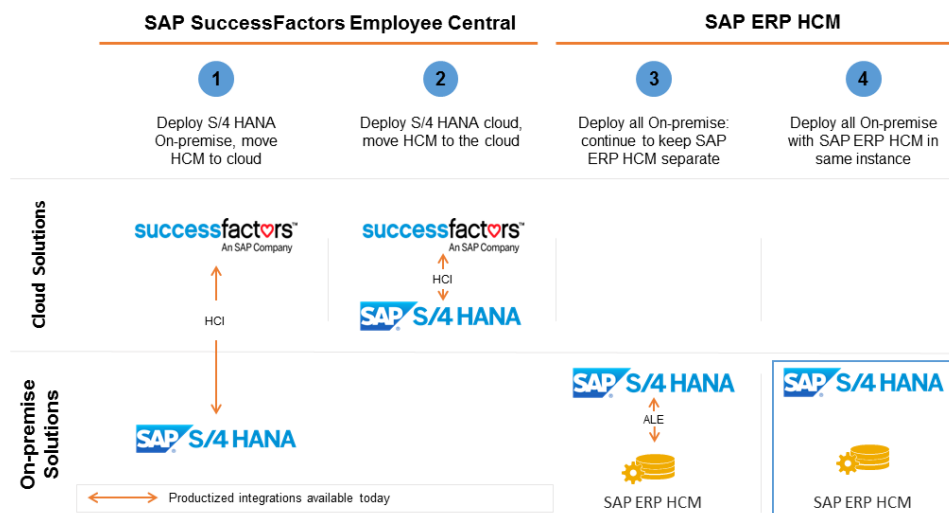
SAP SuccessFactors Employee Central

SAP ERP HCM

1

Deploy S/4 HANA On-premise, move HCM to cloud

2

Deploy S/4 HANA cloud, move HCM to the cloud

3

Deploy all On-premise: continue to keep SAP ERP HCM separate

4

Deploy all On-premise with SAP ERP HCM in same instance

Cloud Solutions

successfactors™ An SAP Company

HCI

successfactors™ An SAP Company

HCI

SAP S/4 HANA

On-premise Solutions

SAP S/4 HANA

SAP S/4 HANA

ALE

SAP ERP HCM

SAP S/4 HANA

SAP ERP HCM

Productized integrations available today